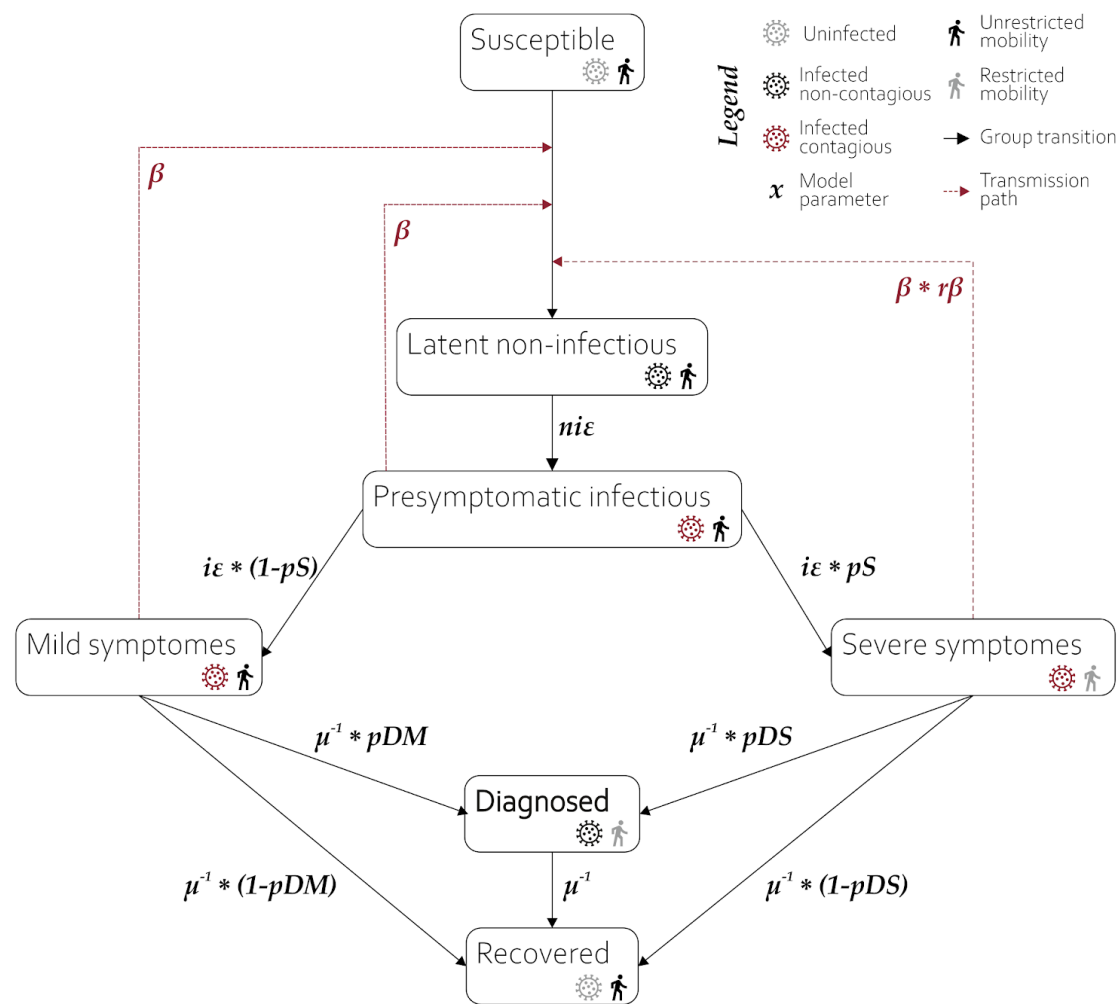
Susceptible

Legend

Uninfected

Unrestricted mobility

Infected non-contagious

Restricted mobility

Infected contagious

Group transition

$x$ Model parameter

Transmission path

$\beta$

$\beta$

$\beta * r\beta$

Latent non-infectious

$ni\varepsilon$

Presymptomatic infectious

$i\varepsilon * (1\text{-}pS)$

$i\varepsilon * pS$

Mild symptomes

Severe symptomes

$\mu^{-1} * pDM$

$\mu^{-1} * pDS$

Diagnosed

$\mu^{-1} * (1\text{-}pDM)$

$\mu^{-1}$

$\mu^{-1} * (1\text{-}pDS)$

Recovered